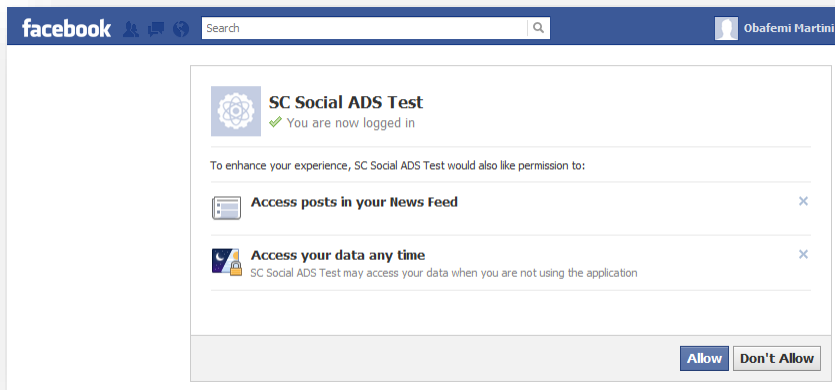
facebook

Search

Obafemi Martini

SC Social ADS Test
✔ You are now logged in

To enhance your experience, SC Social ADS Test would also like permission to:

Access posts in your News Feed

×

Access your data any time
SC Social ADS Test may access your data when you are not using the application

×

Allow Don't Allow